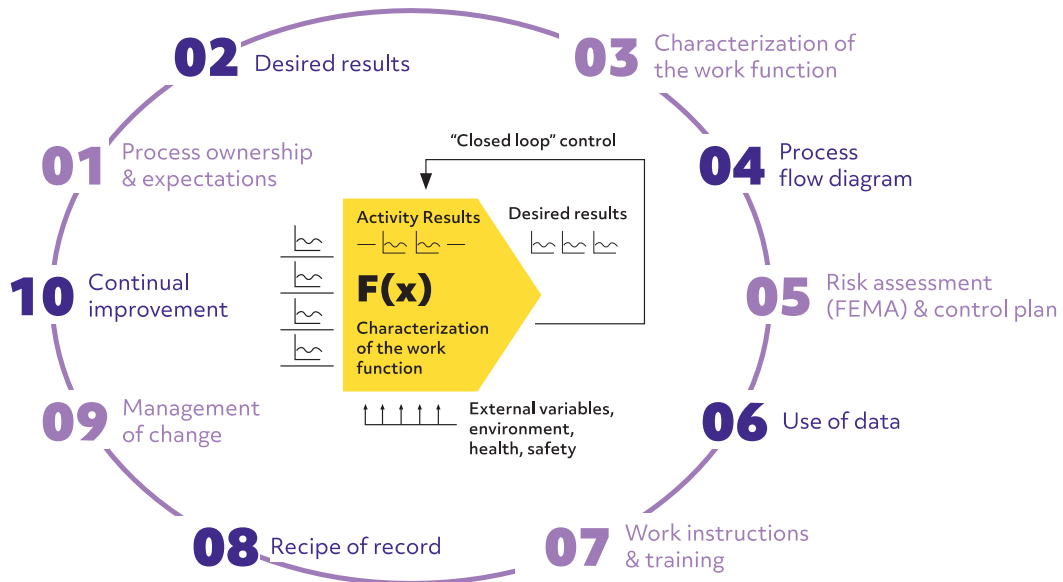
02 Desired results

03 Characterization of the work function

01 Process ownership & expectations

"Closed loop" control

04 Process flow diagram

Activity Results

Desired results

F(x)

Characterization of the work function

10 Continual improvement

05 Risk assessment (FEMA) & control plan

09 Management of change

External variables, environment, health, safety

06 Use of data

08 Recipe of record

07 Work instructions & training